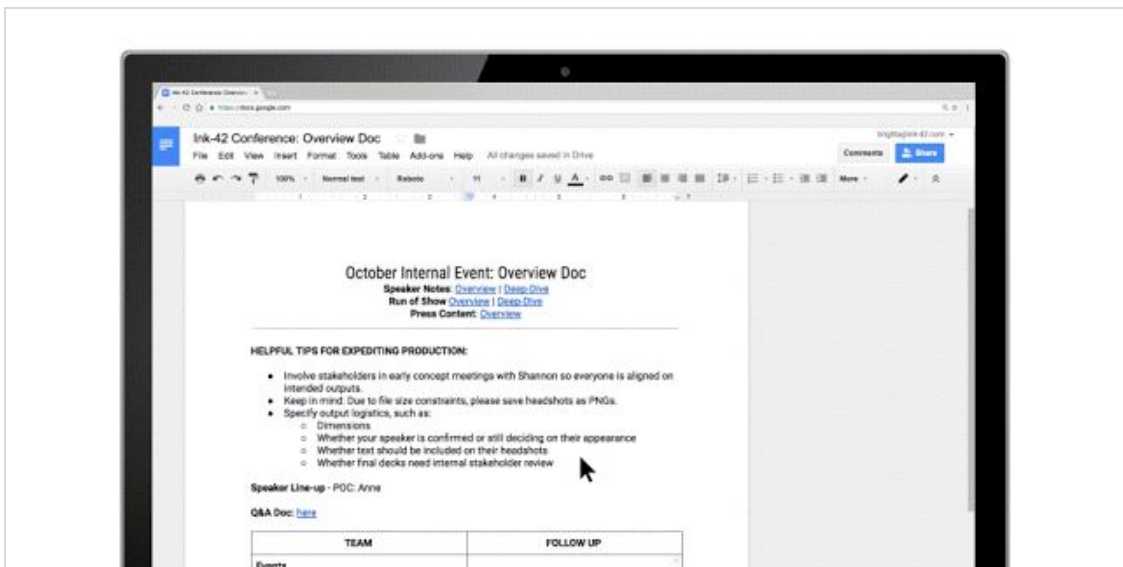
Ink-42 Conference: Overview Doc

File Edit View Insert Format Tools Table Add-ons Help All changes saved in Drive

Comments Share

100% Normal text Roboto 11 More

October Internal Event: Overview Doc
Speaker Notes: Overview | Deep-Dive
Run of Show Overview | Deep-Dive
Press Content: Overview

HELPFUL TIPS FOR EXPEDITING PRODUCTION:

- Involve stakeholders in early concept meetings with Shannon so everyone is aligned on intended outputs.
- Keep in mind: Due to file size constraints, please save headshots as PNGs.
- Specify output logistics, such as:
  - Dimensions
  - Whether your speaker is confirmed or still deciding on their appearance
  - Whether text should be included on their headshots
  - Whether final decks need internal stakeholder review

Speaker Line-up - POC: Anne

Q&A Doc: here

| TEAM | FOLLOW UP |
|---|---|
| Events | |